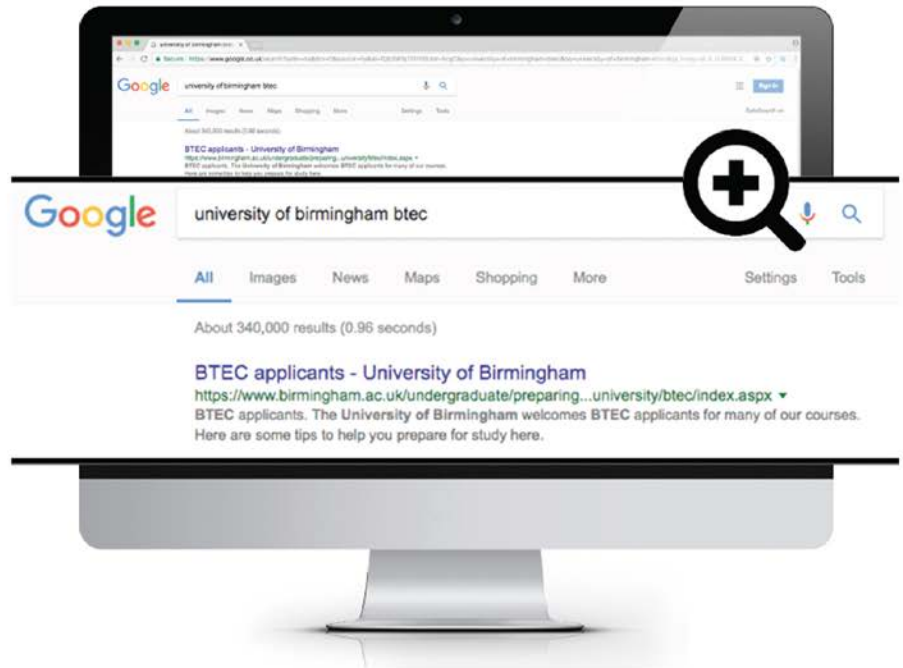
university of birmingham btec
Secure https://www.google.co.uk/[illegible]
Google
university of birmingham btec
All Images News Maps Shopping More Settings Tools
Sign in
SafeSearch on
About 340,000 results (0.96 seconds)
BTEC applicants - University of Birmingham
https://www.birmingham.ac.uk/undergraduate/preparing...university/btec/index.aspx
BTEC applicants. The University of Birmingham welcomes BTEC applicants for many of our courses.
Here are some tips to help you prepare for study here.

Google
university of birmingham btec
All Images News Maps Shopping More Settings Tools
About 340,000 results (0.96 seconds)
BTEC applicants - University of Birmingham
https://www.birmingham.ac.uk/undergraduate/preparing...university/btec/index.aspx ▾
BTEC applicants. The University of Birmingham welcomes BTEC applicants for many of our courses.
Here are some tips to help you prepare for study here.